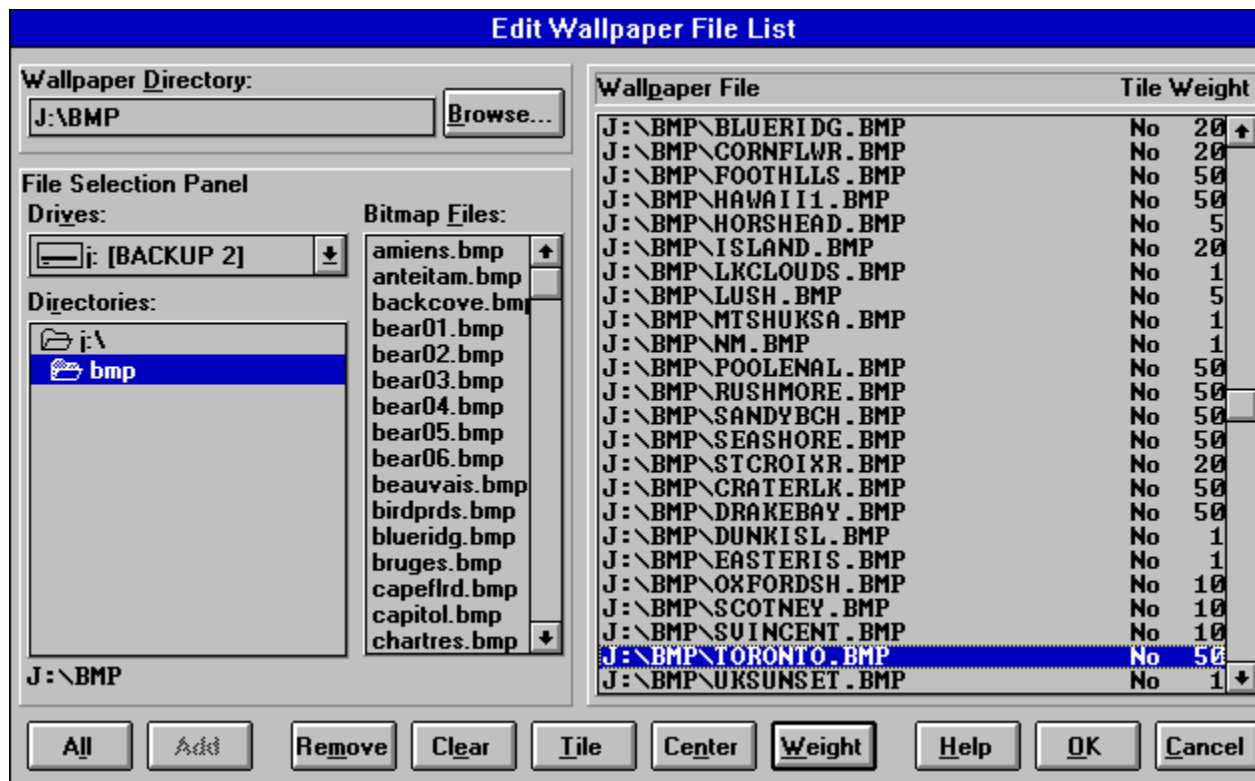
Edit Wallpaper File List

Wallpaper Directory:
J:\BMP
Browse...

File Selection Panel
Drives:
j: [BACKUP 2]
Directories:
j:\
bmp

Bitmap Files:
amiens.bmp
anteitam.bmp
backcove.bmp
bear01.bmp
bear02.bmp
bear03.bmp
bear04.bmp
bear05.bmp
bear06.bmp
beauvais.bmp
birdprds.bmp
blueridg.bmp
bruges.bmp
capeflrd.bmp
capitol.bmp
chartres.bmp

J:\BMP

| Wallpaper File | Tile | Weight |
|---|---|---|
| J:\BMP\BLUERIDG.BMP | No | 20 |
| J:\BMP\CORNFLWR.BMP | No | 20 |
| J:\BMP\FOOTHLLS.BMP | No | 50 |
| J:\BMP\HAWAII1.BMP | No | 50 |
| J:\BMP\HORSHEAD.BMP | No | 5 |
| J:\BMP\ISLAND.BMP | No | 20 |
| J:\BMP\LKCLOUDS.BMP | No | 1 |
| J:\BMP\LUSH.BMP | No | 5 |
| J:\BMP\MTSHUKSA.BMP | No | 1 |
| J:\BMP\NM.BMP | No | 1 |
| J:\BMP\POOLENAL.BMP | No | 50 |
| J:\BMP\RUSHMORE.BMP | No | 50 |
| J:\BMP\SANDYBCH.BMP | No | 50 |
| J:\BMP\SEASHORE.BMP | No | 50 |
| J:\BMP\STCROIXR.BMP | No | 20 |
| J:\BMP\CRATERLK.BMP | No | 50 |
| J:\BMP\DRAKEBAY.BMP | No | 50 |
| J:\BMP\DUNKISL.BMP | No | 1 |
| J:\BMP\EASTERIS.BMP | No | 1 |
| J:\BMP\OXFORDSH.BMP | No | 10 |
| J:\BMP\SCOTNEY.BMP | No | 10 |
| J:\BMP\SVINCENT.BMP | No | 10 |
| J:\BMP\TORONTO.BMP | No | 50 |
| J:\BMP\UKSUNSET.BMP | No | 1 |

All | Add | Remove | Clear | Tile | Center | Weight | Help | OK | Cancel